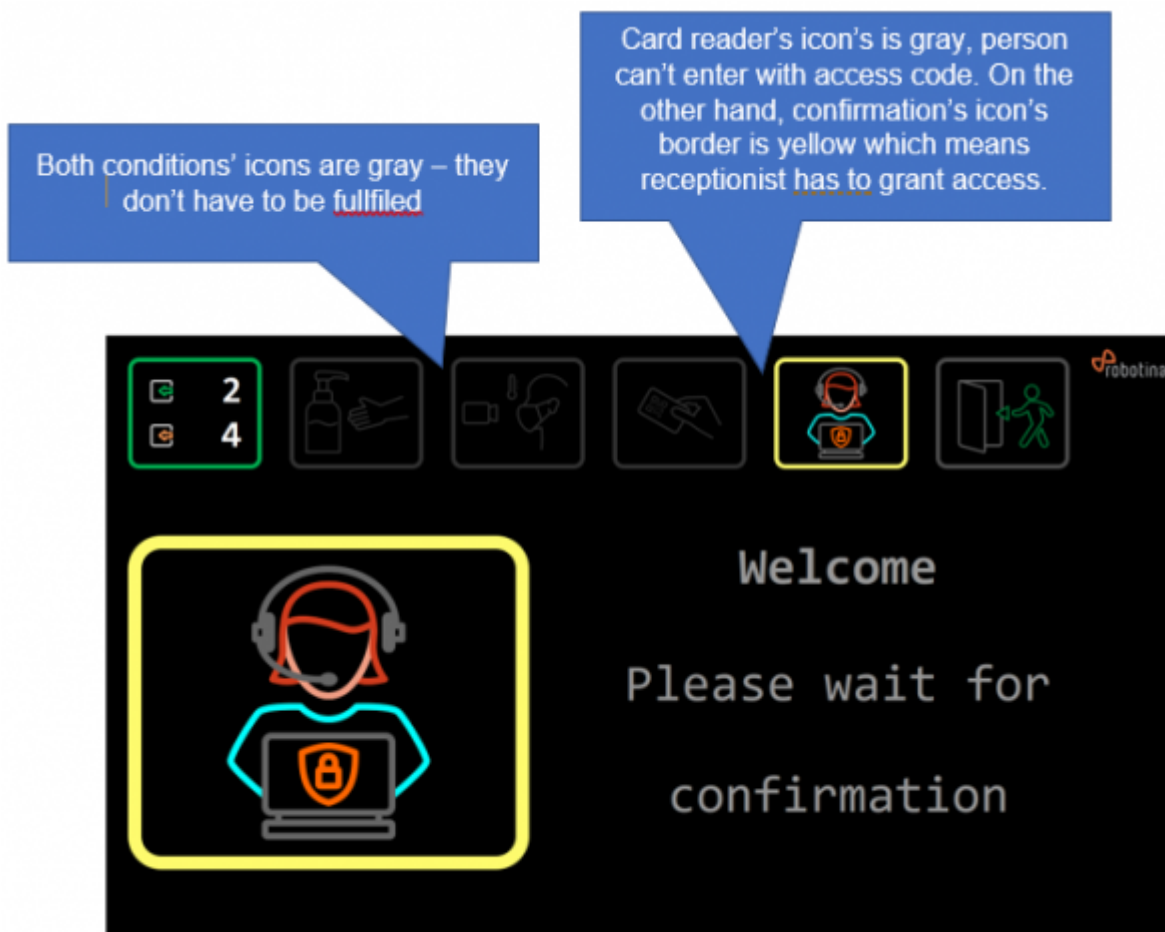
Card reader's icon's is gray, person can't enter with access code. On the other hand, confirmation's icon's border is yellow which means receptionist has to grant access.

Both conditions' icons are gray – they don't have to be fullfiled

2

4

robotina

Welcome

Please wait for

confirmation